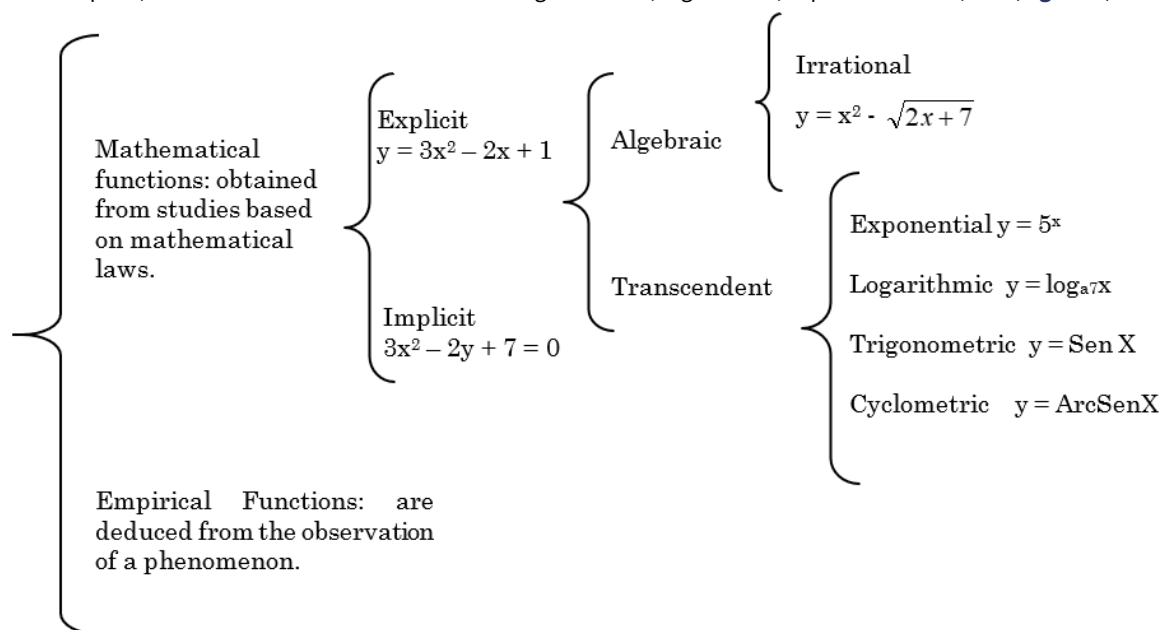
Mathematical functions: obtained from studies based on mathematical laws.

Explicit
$y = 3x^2 - 2x + 1$

Implicit
$3x^2 - 2y + 7 = 0$

Algebraic

Irrational
$y = x^2 - \sqrt{2x+7}$

Transcendent

Exponential $y = 5^x$

Logarithmic $y = \log_{a7}x$

Trigonometric $y = \text{Sen } X$

Cyclometric $y = \text{ArcSen}X$

Empirical Functions: are deduced from the observation of a phenomenon.